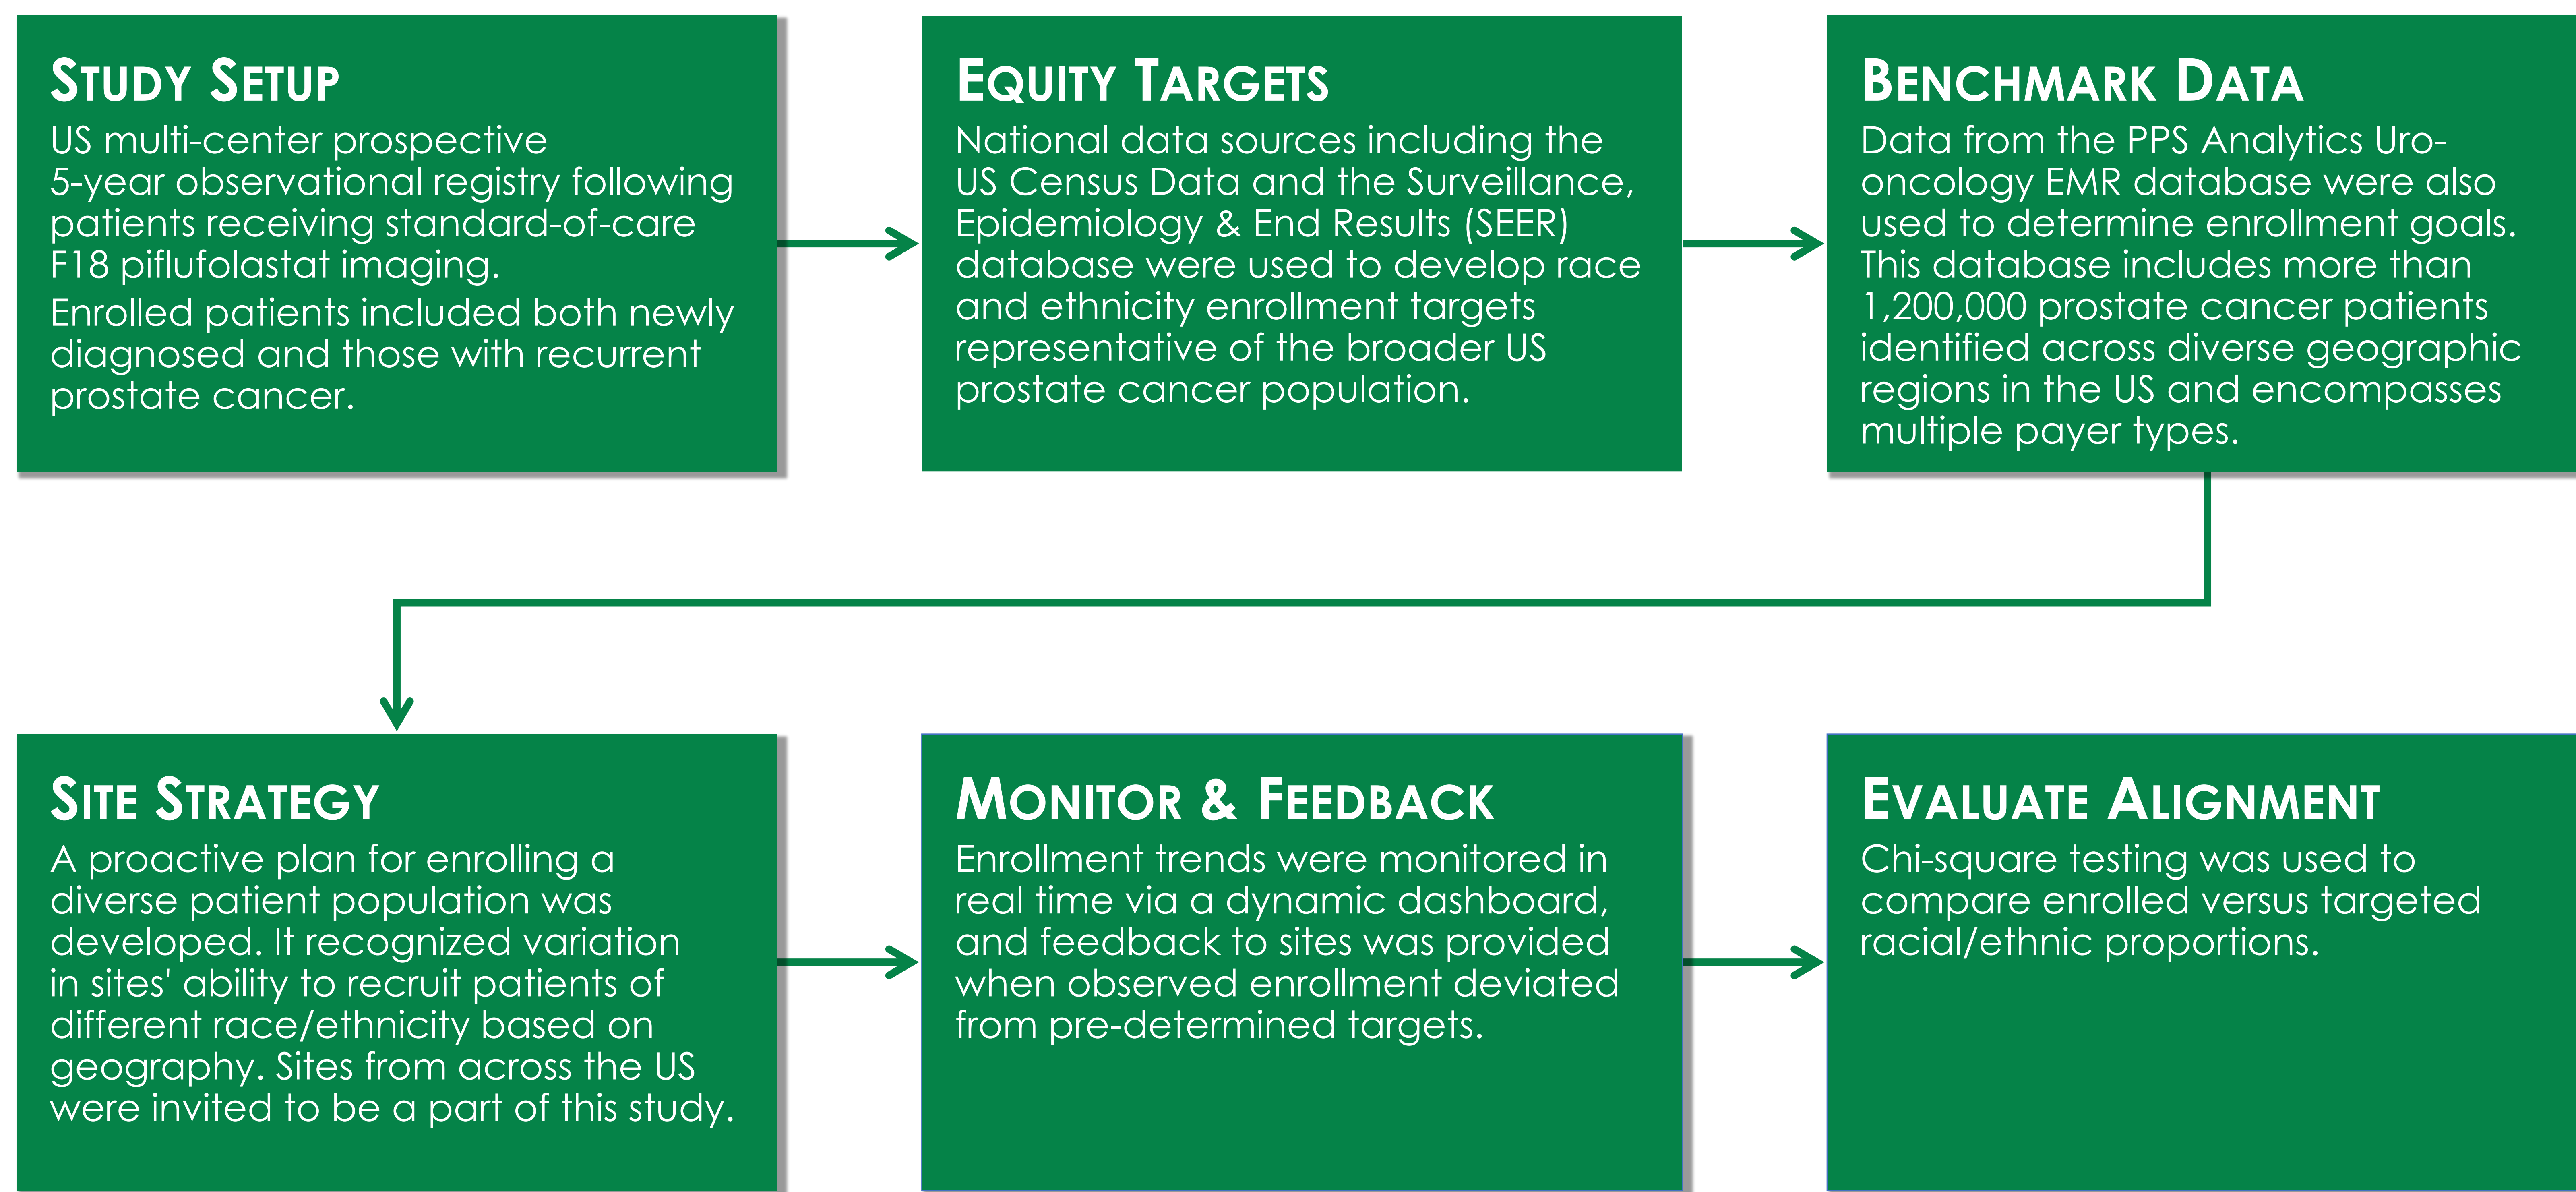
STUDY SETUP

US multi-center prospective 5-year observational registry following patients receiving standard-of-care F18 piflufolastat imaging.

Enrolled patients included both newly diagnosed and those with recurrent prostate cancer.

EQUITY TARGETS

National data sources including the US Census Data and the Surveillance, Epidemiology & End Results (SEER) database were used to develop race and ethnicity enrollment targets representative of the broader US prostate cancer population.

BENCHMARK DATA

Data from the PPS Analytics Uro-oncology EMR database were also used to determine enrollment goals. This database includes more than 1,200,000 prostate cancer patients identified across diverse geographic regions in the US and encompasses multiple payer types.

SITE STRATEGY

A proactive plan for enrolling a diverse patient population was developed. It recognized variation in sites' ability to recruit patients of different race/ethnicity based on geography. Sites from across the US were invited to be a part of this study.

MONITOR & FEEDBACK

Enrollment trends were monitored in real time via a dynamic dashboard, and feedback to sites was provided when observed enrollment deviated from pre-determined targets.

EVALUATE ALIGNMENT

Chi-square testing was used to compare enrolled versus targeted racial/ethnic proportions.